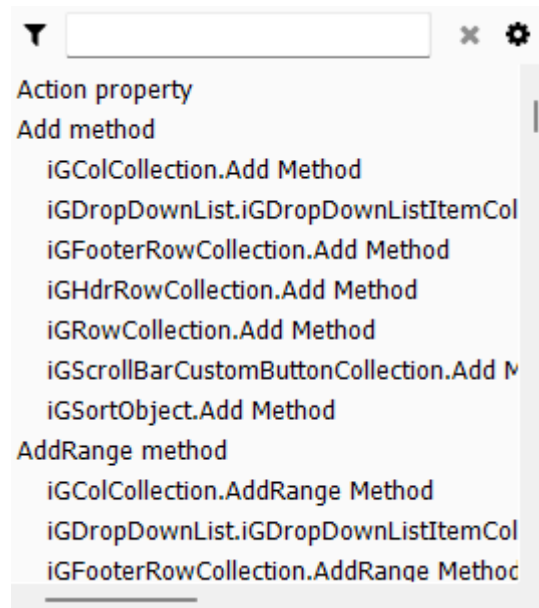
Action property
Add method
iGColCollection.Add Method
iGDropDownList.iGDropDownListItemCol
iGFooterRowCollection.Add Method
iGHdrRowCollection.Add Method
iGRowCollection.Add Method
iGScrollBarCustomButtonCollection.Add M
iGSortObject.Add Method
AddRange method
iGColCollection.AddRange Method
iGDropDownList.iGDropDownListItemCol
iGFooterRowCollection.AddRange Methoc